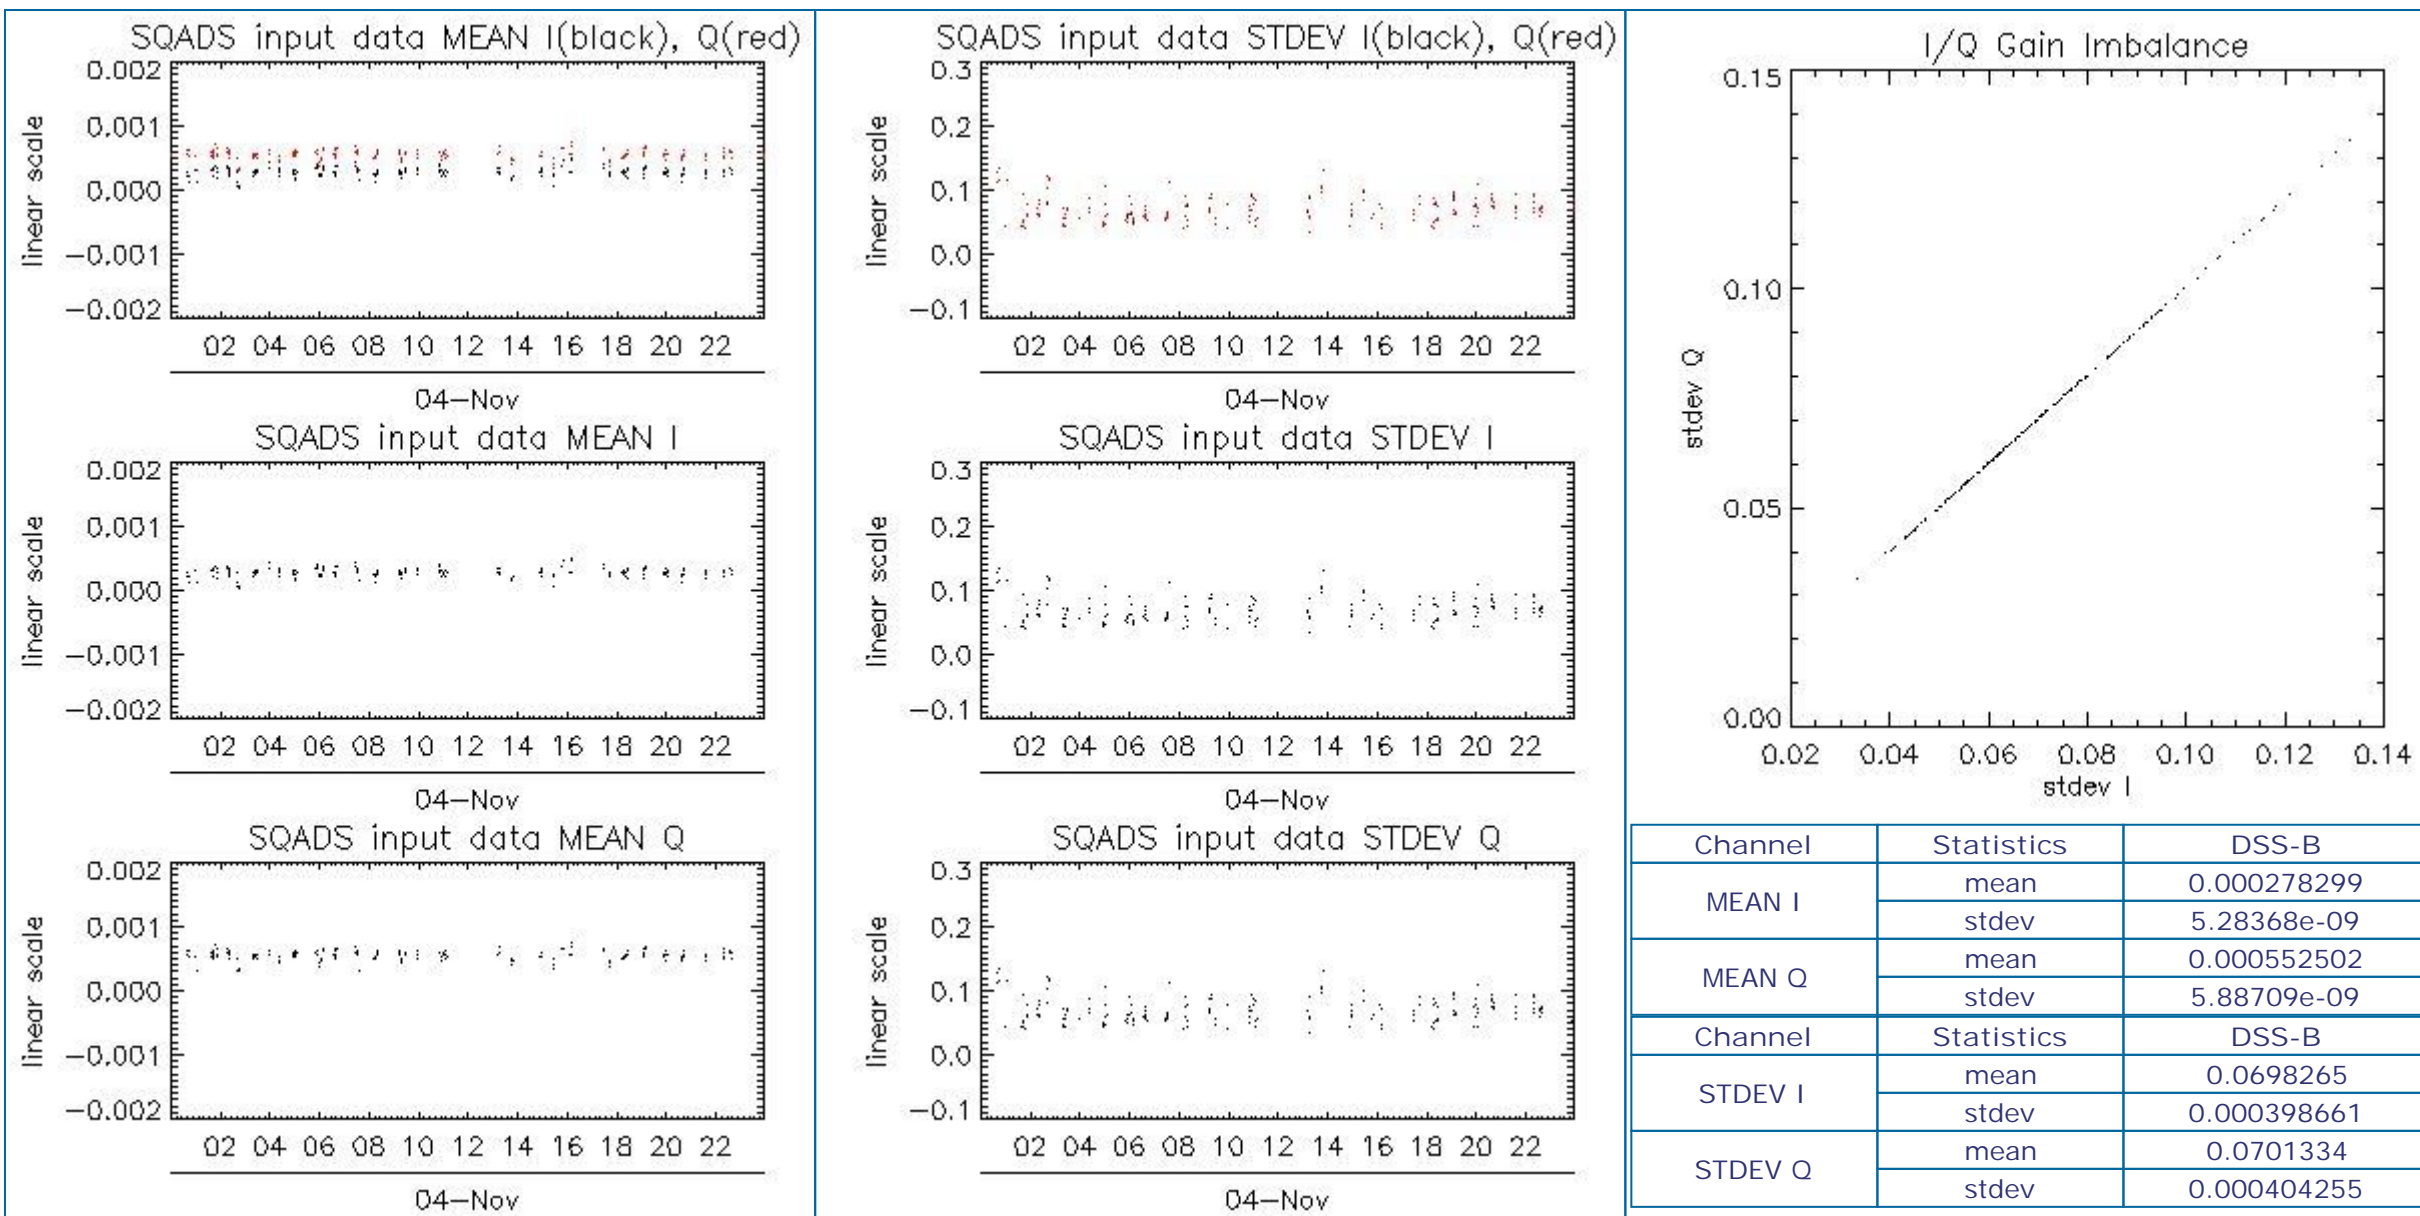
SQADS input data MEAN I(black), Q(red)

0.002
0.001
0.000
−0.001
−0.002

linear scale

02 04 06 08 10 12 14 16 18 20 22

04−Nov

SQADS input data MEAN I

0.002
0.001
0.000
−0.001
−0.002

linear scale

02 04 06 08 10 12 14 16 18 20 22

04−Nov

SQADS input data MEAN Q

0.002
0.001
0.000
−0.001
−0.002

linear scale

02 04 06 08 10 12 14 16 18 20 22

04−Nov

SQADS input data STDEV I(black), Q(red)

0.3
0.2
0.1
0.0
−0.1

linear scale

02 04 06 08 10 12 14 16 18 20 22

04−Nov

SQADS input data STDEV I

0.3
0.2
0.1
0.0
−0.1

linear scale

02 04 06 08 10 12 14 16 18 20 22

04−Nov

SQADS input data STDEV Q

0.3
0.2
0.1
0.0
−0.1

linear scale

02 04 06 08 10 12 14 16 18 20 22

04−Nov

I/Q Gain Imbalance

0.15
0.10
0.05
0.00

stdev Q

0.02 0.04 0.06 0.08 0.10 0.12 0.14

stdev I

| Channel | Statistics | DSS-B |
|---|---|---|
| MEAN I | mean | 0.000278299 |
| | stdev | 5.28368e-09 |
| MEAN Q | mean | 0.000552502 |
| | stdev | 5.88709e-09 |

| Channel | Statistics | DSS-B |
|---|---|---|
| STDEV I | mean | 0.0698265 |
| | stdev | 0.000398661 |
| STDEV Q | mean | 0.0701334 |
| | stdev | 0.000404255 |